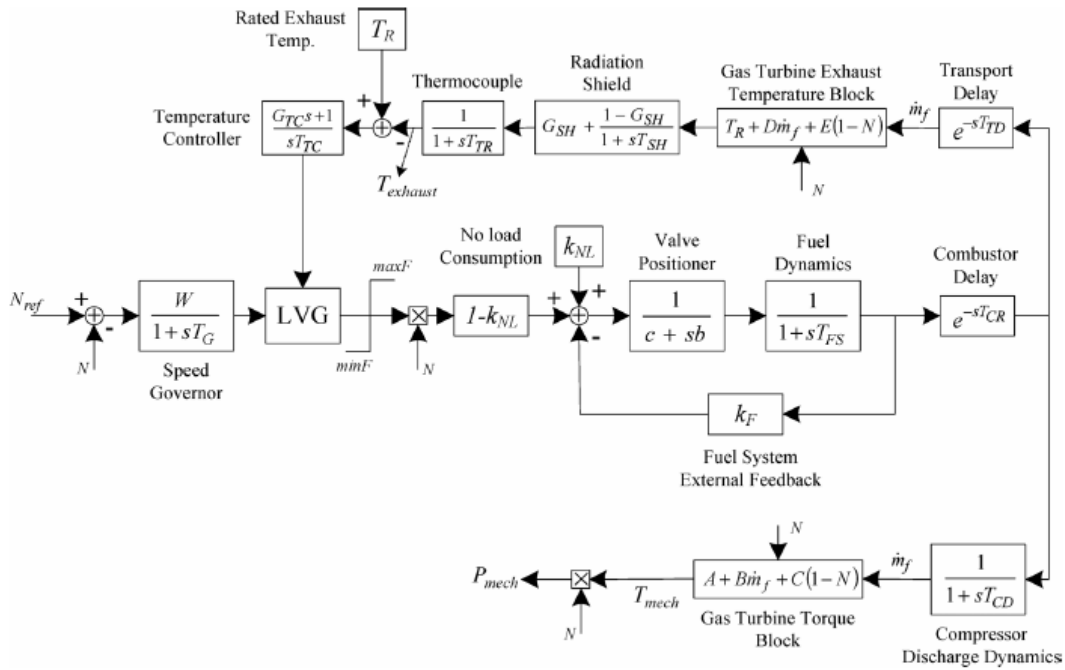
Rated Exhaust Temp.

$T_R$

+

Thermocouple

Radiation Shield

Gas Turbine Exhaust Temperature Block

Transport Delay

Temperature Controller

$\frac{G_{TC}s+1}{sT_{TC}}$

-

$\frac{1}{1+sT_{TR}}$

$G_{SH}+\frac{1-G_{SH}}{1+sT_{SH}}$

$T_R+D\dot{m}_f+E(1-N)$

$\dot{m}_f$

$e^{-sT_{TD}}$

$T_{exhaust}$

$N$

No load Consumption

$k_{NL}$

Valve Positioner

Fuel Dynamics

Combustor Delay

$maxF$

$N_{ref}$

+

-

$\frac{W}{1+sT_G}$

LVG

$1-k_{NL}$

+

+

$\frac{1}{c+sb}$

$\frac{1}{1+sT_{FS}}$

$e^{-sT_{CR}}$

-

$N$

$minF$

$N$

Speed Governor

$k_F$

Fuel System External Feedback

$N$

$\dot{m}_f$

$P_{mech}$

$A+B\dot{m}_f+C(1-N)$

$\frac{1}{1+sT_{CD}}$

$T_{mech}$

$N$

Gas Turbine Torque Block

Compressor Discharge Dynamics